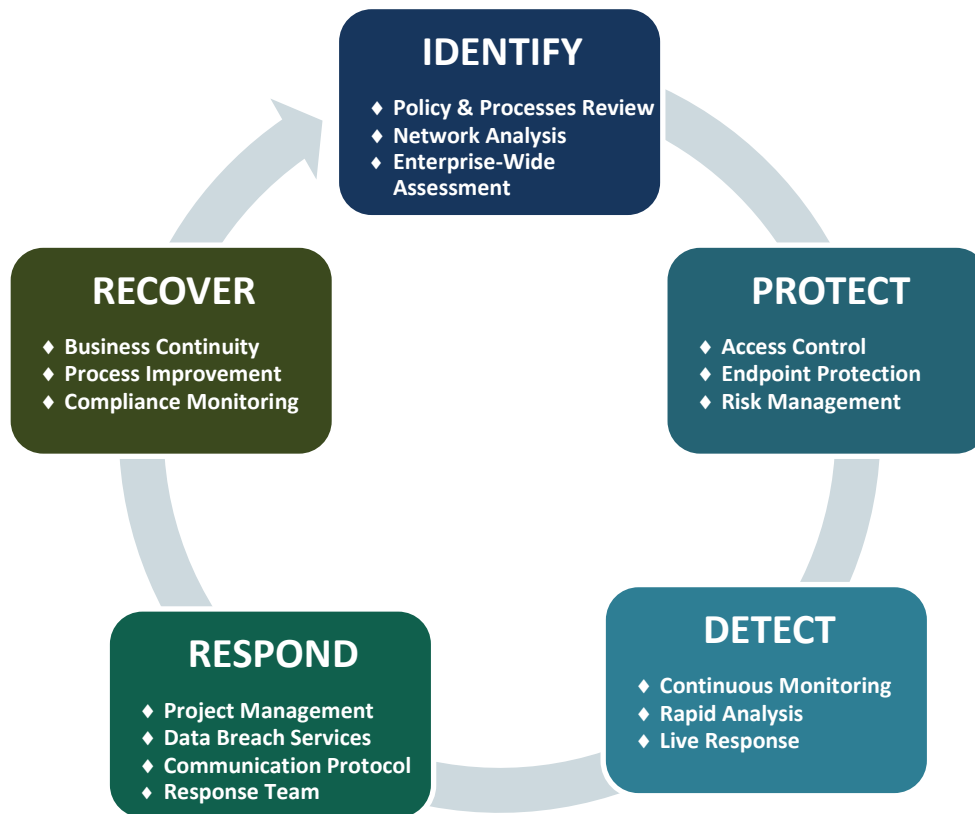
IDENTIFY

♦ Policy & Processes Review
♦ Network Analysis
♦ Enterprise-Wide Assessment

PROTECT

♦ Access Control
♦ Endpoint Protection
♦ Risk Management

DETECT

♦ Continuous Monitoring
♦ Rapid Analysis
♦ Live Response

RESPOND

♦ Project Management
♦ Data Breach Services
♦ Communication Protocol
♦ Response Team

RECOVER

♦ Business Continuity
♦ Process Improvement
♦ Compliance Monitoring